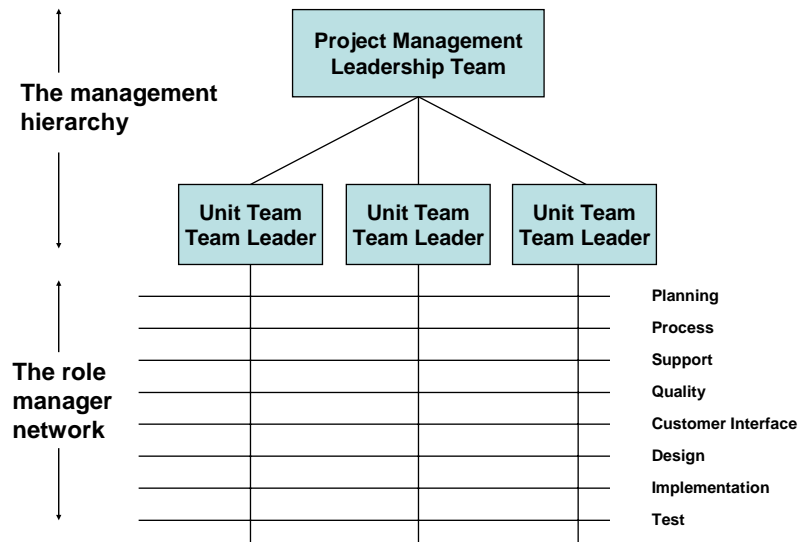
Project Management Leadership Team

The management hierarchy

Unit Team Team Leader

Unit Team Team Leader

Unit Team Team Leader

The role manager network

Planning
Process
Support
Quality
Customer Interface
Design
Implementation
Test